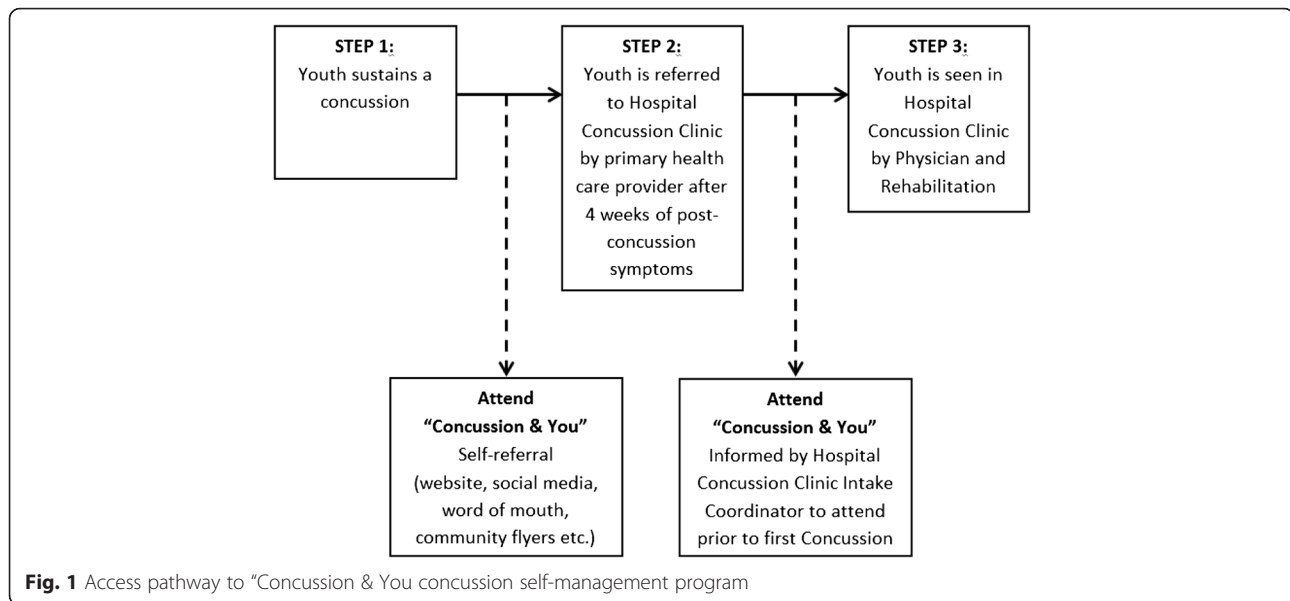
STEP 1:
Youth sustains a concussion

STEP 2:
Youth is referred to Hospital Concussion Clinic by primary health care provider after 4 weeks of post-concussion symptoms

STEP 3:
Youth is seen in Hospital Concussion Clinic by Physician and Rehabilitation

Attend
"Concussion & You"
Self-referral
(website, social media, word of mouth, community flyers etc.)

Attend
"Concussion & You"
Informed by Hospital Concussion Clinic Intake Coordinator to attend prior to first Concussion

Fig. 1 Access pathway to "Concussion & You concussion self-management program